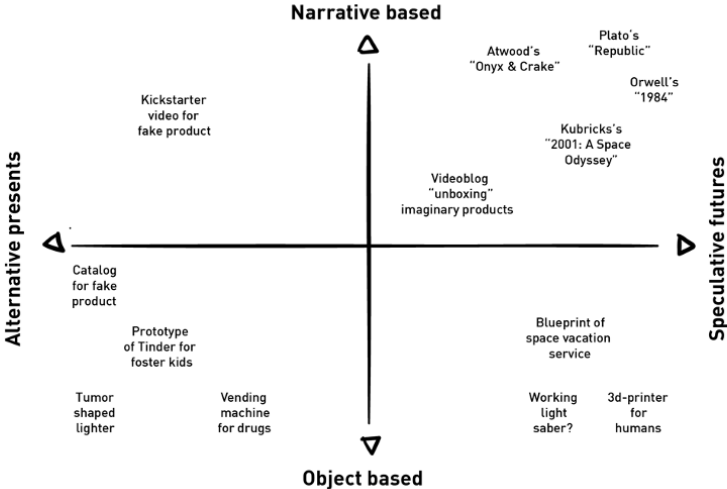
Narrative based

Plato's "Republic"

Atwood's "Onyx & Crake"

Orwell's "1984"

Kickstarter video for fake product

Kubricks's "2001: A Space Odyssey"

Alternative presents

Speculative futures

Videoblog "unboxing" imaginary products

Catalog for fake product

Prototype of Tinder for foster kids

Blueprint of space vacation service

Tumor shaped lighter

Vending machine for drugs

Working light saber?

3d-printer for humans

Object based